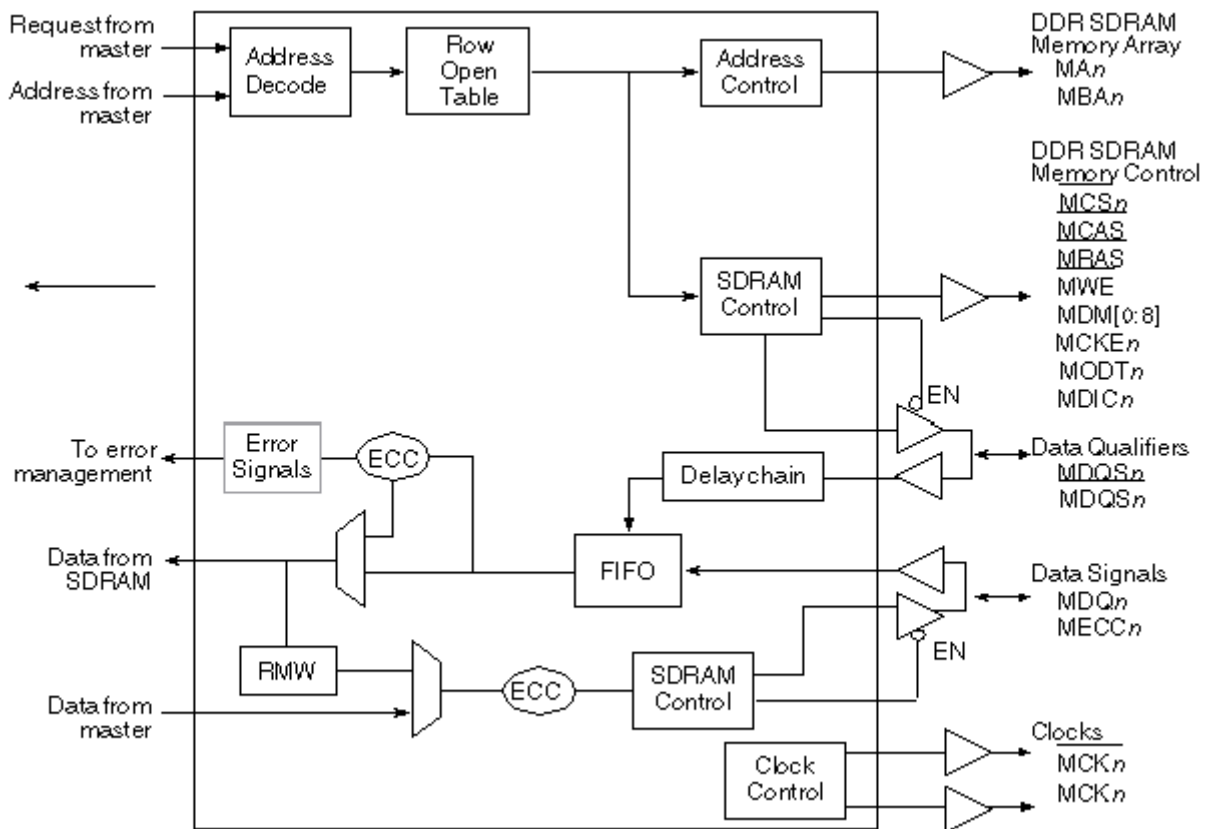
Request from master

Address from master

Address Decode

Row Open Table

Address Control

DDR SDRAM Memory Array
MA$n$
MBA$n$

DDR SDRAM Memory Control
$\overline{MCSn}$
$\overline{MCAS}$
$\overline{MRAS}$
MWE
MDM[0:8]
MCKE$n$
MODT$n$
MDIC$n$

SDRAM Control

EN

To error management

Error Signals

ECC

Delaychain

Data Qualifiers
$\overline{MDQSn}$
MDQS$n$

Data from SDRAM

FIFO

Data Signals
MDQ$n$
MECC$n$

RMW

ECC

SDRAM Control

EN

Data from master

Clock Control

Clocks
$\overline{MCKn}$
MCK$n$